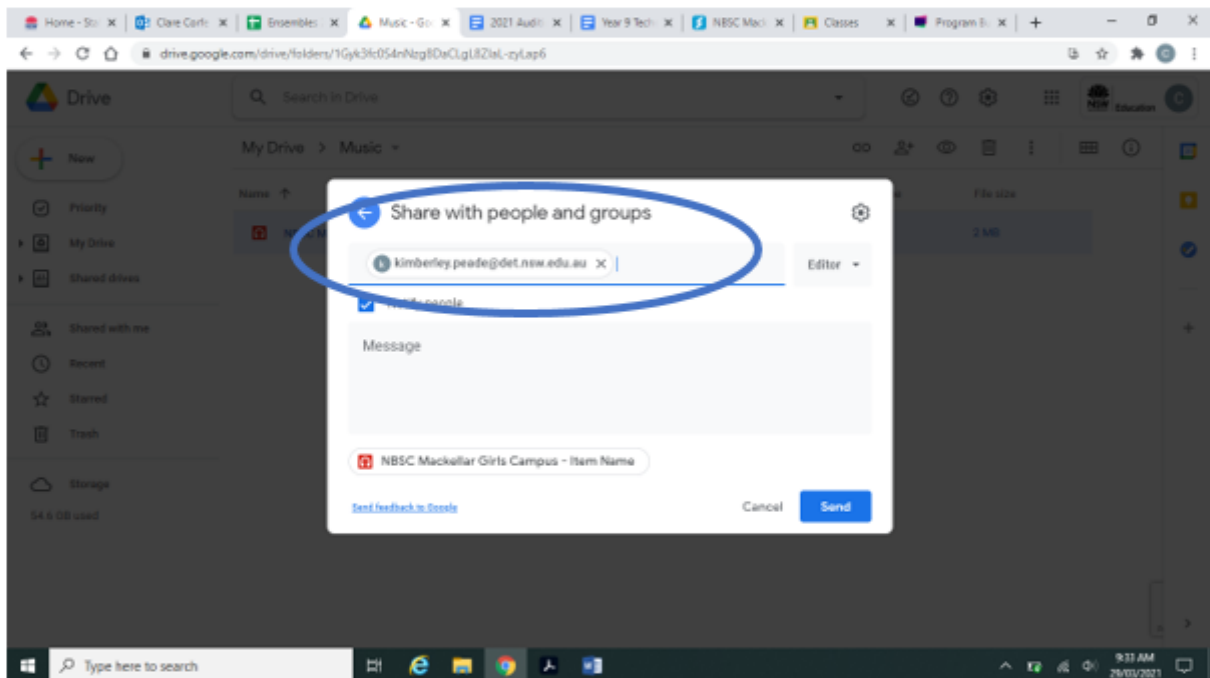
Home - Sta × | Clare Corle × | Ensembles × | Music - Go × | 2021 Audit × | Year 9 Tech × | NBSC Mack × | Classes × | Program B × | +

drive.google.com/drive/folders/1Gyk3fc0S4nNzg8DaCLgL8ZlaL-zyLap6

Drive

Search in Drive

NSW Education

New

Priority

My Drive

Shared drives

Shared with me

Recent

Starred

Trash

Storage

54.6 GB used

My Drive > Music

Name

File size

2 MB

Share with people and groups

kimberley.peade@det.nsw.edu.au ×

Editor

Notify people

Message

NBSC Mackellar Girls Campus - Item Name

Send feedback to Google

Cancel

Send

Type here to search

9:33 AM
29/03/2021